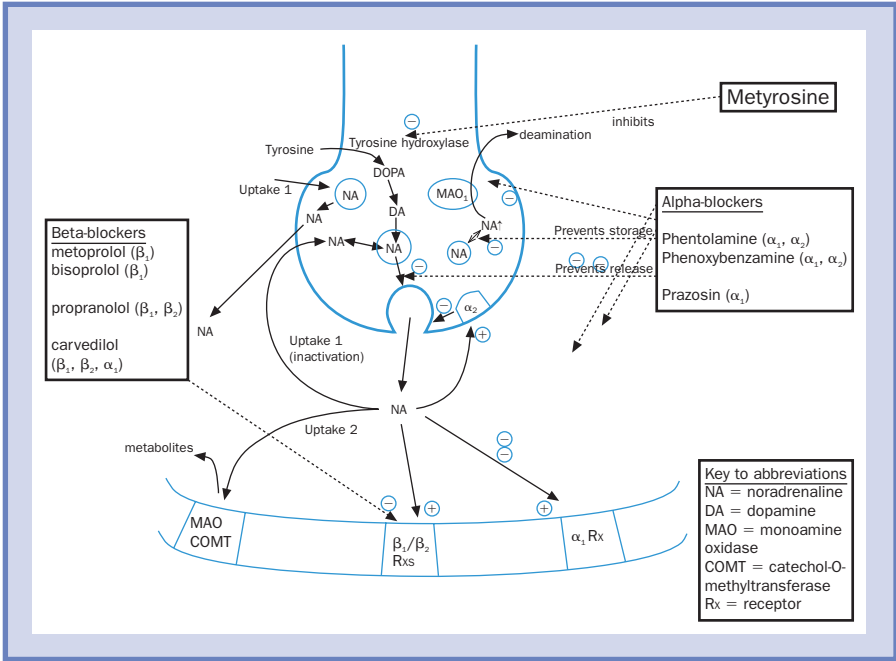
Metyrosine

inhibits

Tyrosine hydroxylase

deamination

Tyrosine

DOPA

Uptake 1

NA

MAO$_1$

NA

DA

NA↑

NA

NA

NA

Prevents storage

Prevents release

$\alpha_2$

Beta-blockers
metoprolol ($\beta_1$)
bisoprolol ($\beta_1$)

propranolol ($\beta_1$, $\beta_2$)

carvedilol
($\beta_1$, $\beta_2$, $\alpha_1$)

NA

Uptake 1
(inactivation)

Alpha-blockers

Phentolamine ($\alpha_1$, $\alpha_2$)
Phenoxybenzamine ($\alpha_1$, $\alpha_2$)

Prazosin ($\alpha_1$)

NA

Uptake 2

metabolites

MAO
COMT

$\beta_1/\beta_2$
Rxs

$\alpha_1$ Rx

Key to abbreviations
NA = noradrenaline
DA = dopamine
MAO = monoamine oxidase
COMT = catechol-O-methyltransferase
Rx = receptor